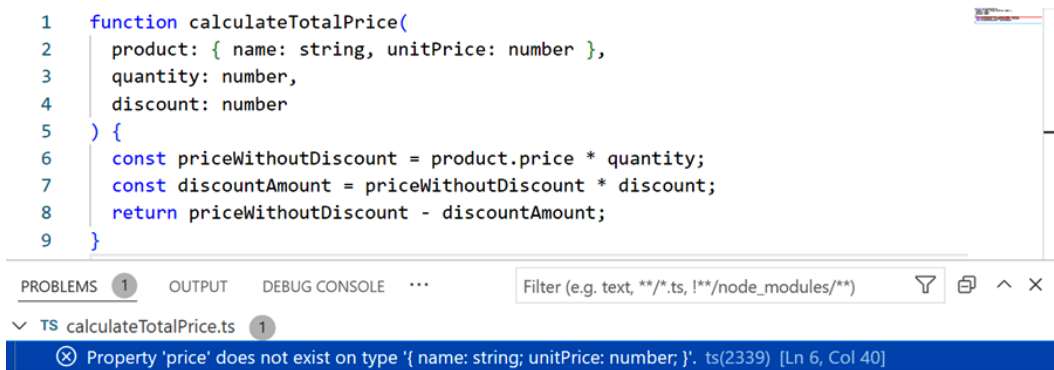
1 function calculateTotalPrice(
2   product: { name: string, unitPrice: number },
3   quantity: number,
4   discount: number
5 ) {
6   const priceWithoutDiscount = product.price * quantity;
7   const discountAmount = priceWithoutDiscount * discount;
8   return priceWithoutDiscount - discountAmount;
9 }

PROBLEMS 1 OUTPUT DEBUG CONSOLE ··· Filter (e.g. text, **/*.ts, !**/node_modules/**)

TS calculateTotalPrice.ts 1

Property 'price' does not exist on type '{ name: string; unitPrice: number; }'. ts(2339) [Ln 6, Col 40]